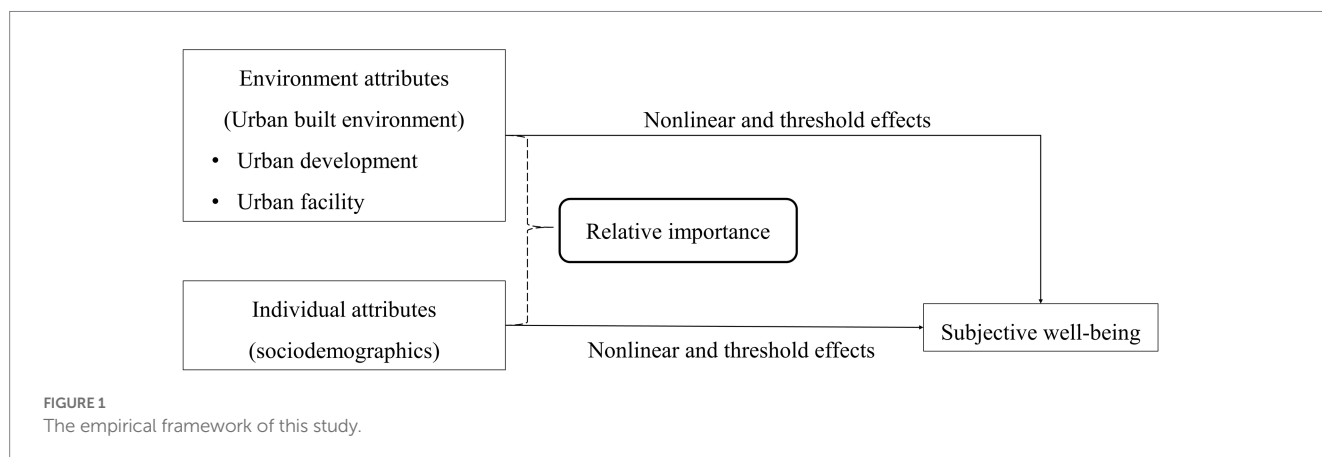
Environment attributes
(Urban built environment)
• Urban development
• Urban facility

Nonlinear and threshold effects

Relative importance

Individual attributes
(sociodemographics)

Subjective well-being

Nonlinear and threshold effects

FIGURE 1
The empirical framework of this study.